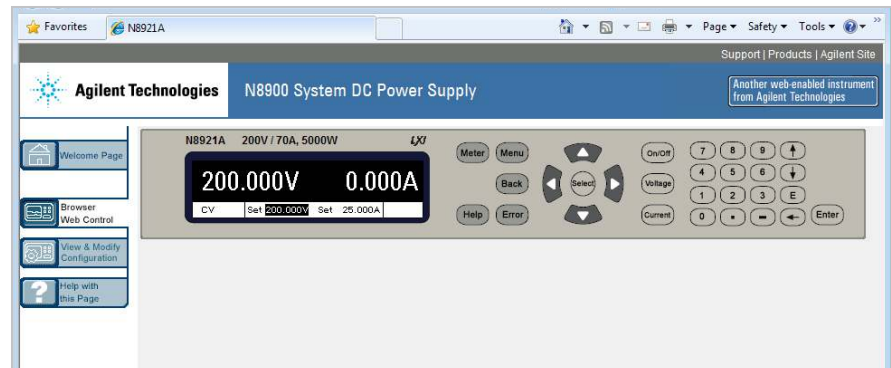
Favorites N8921A

Page ▾ Safety ▾ Tools ▾

Support | Products | Agilent Site

Agilent Technologies N8900 System DC Power Supply

Another web-enabled instrument from Agilent Technologies

Welcome Page

Browser Web Control

View & Modify Configuration

Help with this Page

N8921A 200V / 70A, 5000W LXI

200.000V 0.000A

CV Set 200.000V Set 25.000A

Meter Menu Back Help Error Select

On/Off Voltage Current

7 8 9 ↑
4 5 6 ↓
1 2 3 E
0 . − ← Enter